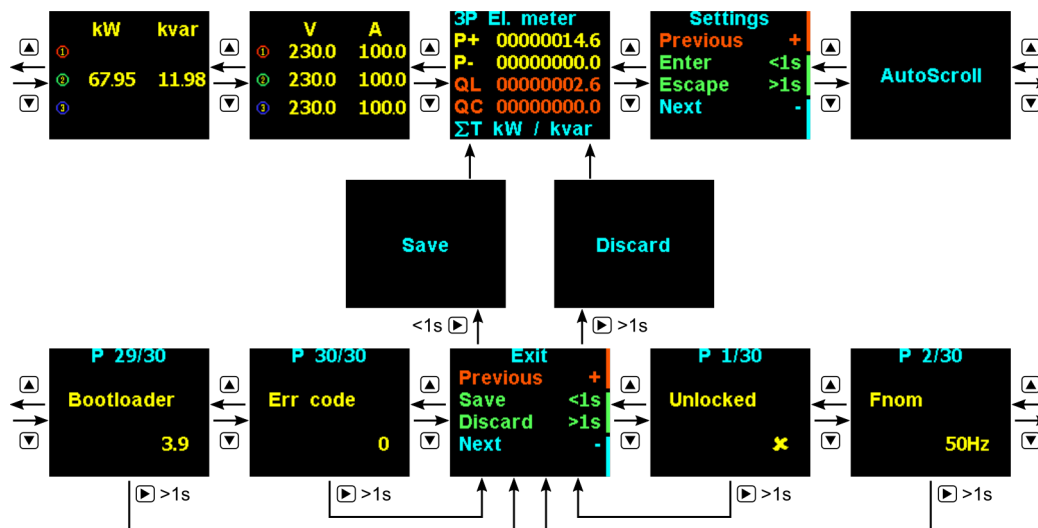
kW kvar
① 
② 67.95 11.98
③

V A
① 230.0 100.0
② 230.0 100.0
③ 230.0 100.0

3P El. meter
P+ 00000014.6
P- 00000000.0
QL 00000002.6
QC 00000000.0
ΣT kW / kvar

Settings
Previous +
Enter <1s
Escape >1s
Next -

AutoScroll

Save

Discard

<1s ▶
▶ >1s

P 29/30
Bootloader
3.9

P 30/30
Err code
0

Exit
Previous +
Save <1s
Discard >1s
Next -

P 1/30
Unlocked
✘

P 2/30
Fnom
50Hz

▶ >1s
▶ >1s
▶ >1s
▶ >1s